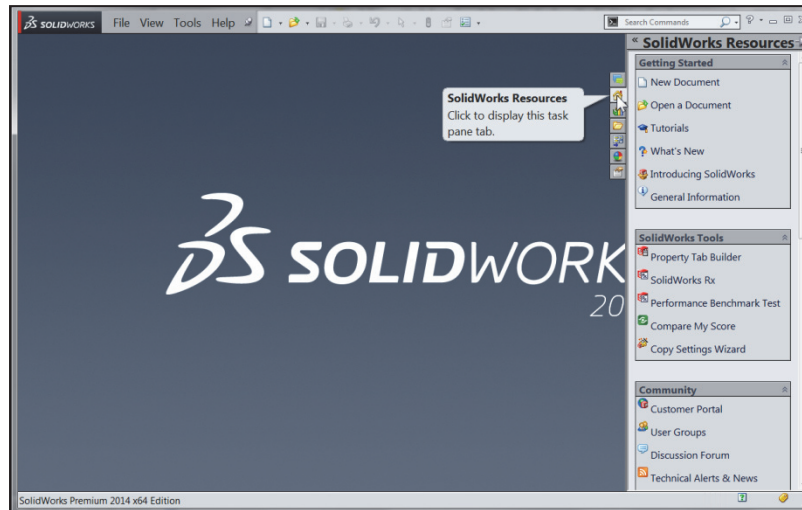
3S SOLIDWORKS File View Tools Help

Search Commands

« SolidWorks Resources

SolidWorks Resources
Click to display this task pane tab.

Getting Started
New Document
Open a Document
Tutorials
What's New
Introducing SolidWorks
General Information

3S SOLIDWORK
20

SolidWorks Tools
Property Tab Builder
SolidWorks Rx
Performance Benchmark Test
Compare My Score
Copy Settings Wizard

Community
Customer Portal
User Groups
Discussion Forum
Technical Alerts & News

SolidWorks Premium 2014 x64 Edition